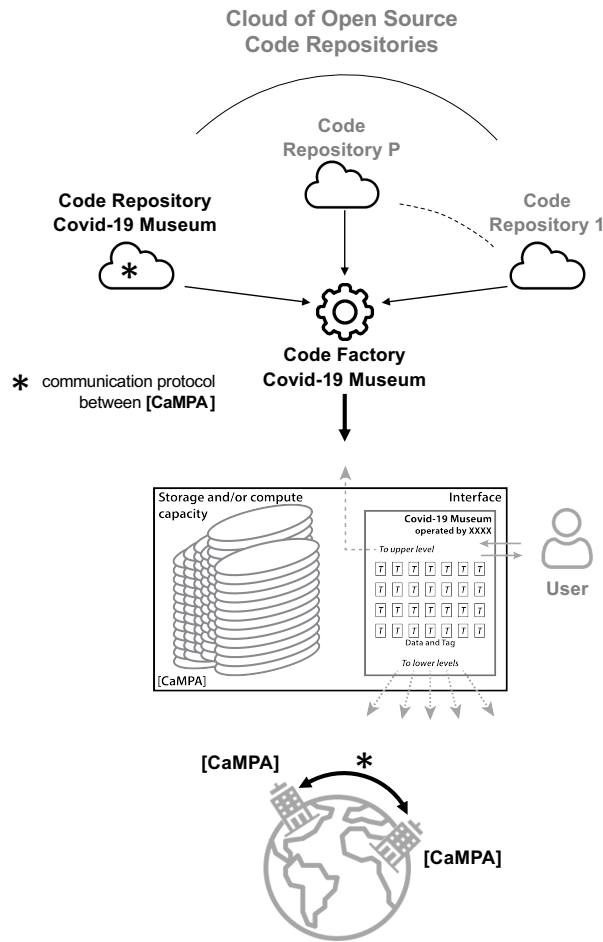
Cloud of Open Source Code Repositories

Code Repository P

Code Repository Covid-19 Museum

Code Repository 1

*

Code Factory Covid-19 Museum

* communication protocol between [CaMPA]

Storage and/or compute capacity

Interface

Covid-19 Museum operated by XXXX

To upper level

T T T T T T T
T T T T T T T
T T T T T T T
T T T T T T T

Data and Tag

To lower levels

User

[CaMPA]

[CaMPA]

*

[CaMPA]